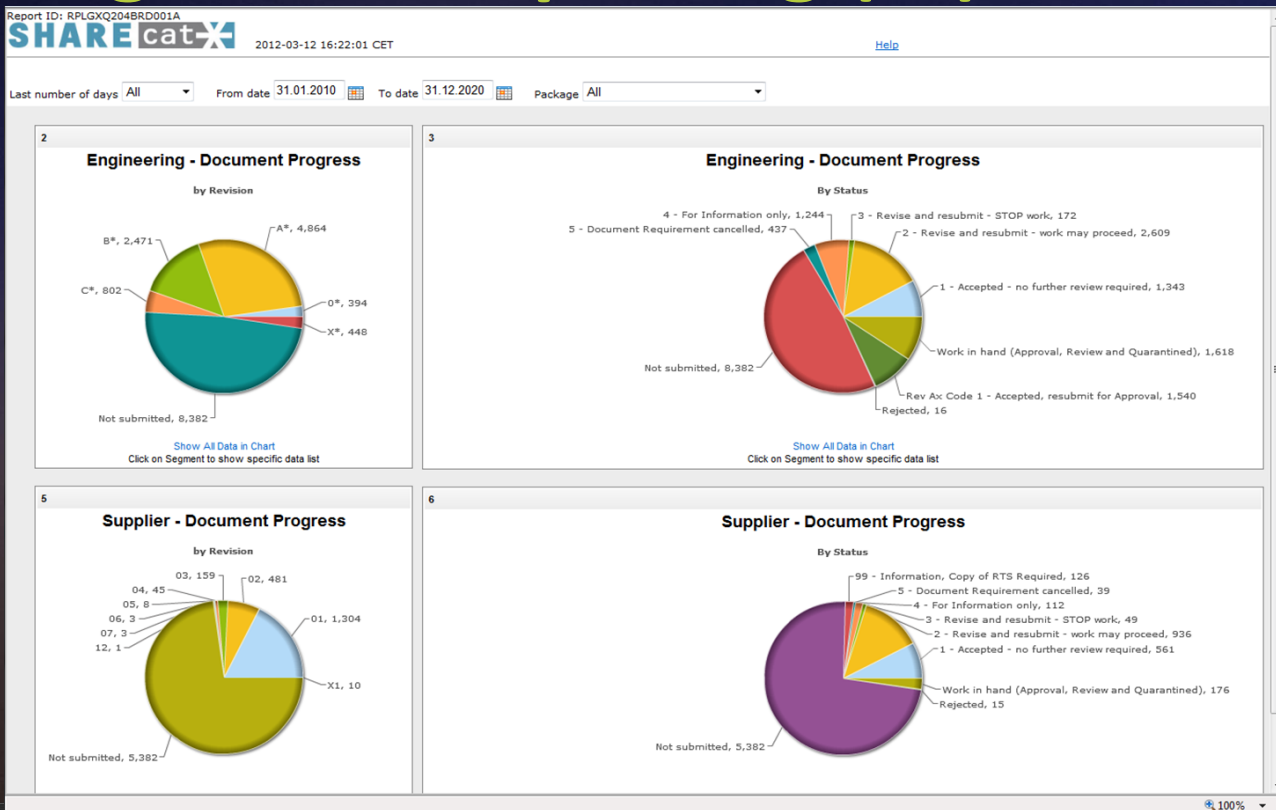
Report ID: RPLGXQ204BRD001A

SHARE cat-X

2012-03-12 16:22:01 CET

Help

Last number of days All

From date 31.01.2010

To date 31.12.2020

Package All

2

Engineering - Document Progress

by Revision

A*, 4,864
B*, 2,471
C*, 802
0*, 394
X*, 448
Not submitted, 8,382

Show All Data in Chart
Click on Segment to show specific data list

3

Engineering - Document Progress

By Status

4 - For Information only, 1,244
5 - Document Requirement cancelled, 437
3 - Revise and resubmit - STOP work, 172
2 - Revise and resubmit - work may proceed, 2,609
1 - Accepted - no further review required, 1,343
Work in hand (Approval, Review and Quarantined), 1,618
Rev Ax Code 1 - Accepted, resubmit for Approval, 1,540
Rejected, 16
Not submitted, 8,382

Show All Data in Chart
Click on Segment to show specific data list

5

Supplier - Document Progress

by Revision

03, 159
04, 45
05, 8
06, 3
07, 3
12, 1
02, 481
01, 1,304
X1, 10
Not submitted, 5,382

6

Supplier - Document Progress

By Status

99 - Information, Copy of RTS Required, 126
5 - Document Requirement cancelled, 39
4 - For Information only, 112
3 - Revise and resubmit - STOP work, 49
2 - Revise and resubmit - work may proceed, 936
1 - Accepted - no further review required, 561
Work in hand (Approval, Review and Quarantined), 176
Rejected, 15
Not submitted, 5,382

100%